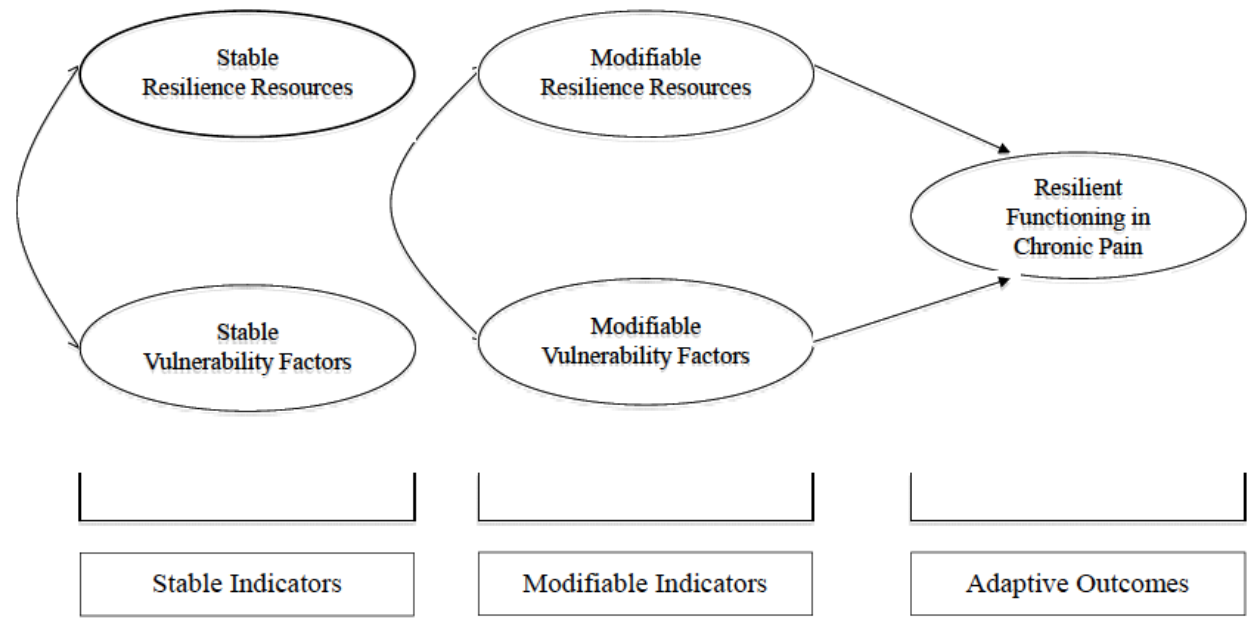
Stable Resilience Resources

Stable Vulnerability Factors

Modifiable Resilience Resources

Modifiable Vulnerability Factors

Resilient Functioning in Chronic Pain

Stable Indicators

Modifiable Indicators

Adaptive Outcomes